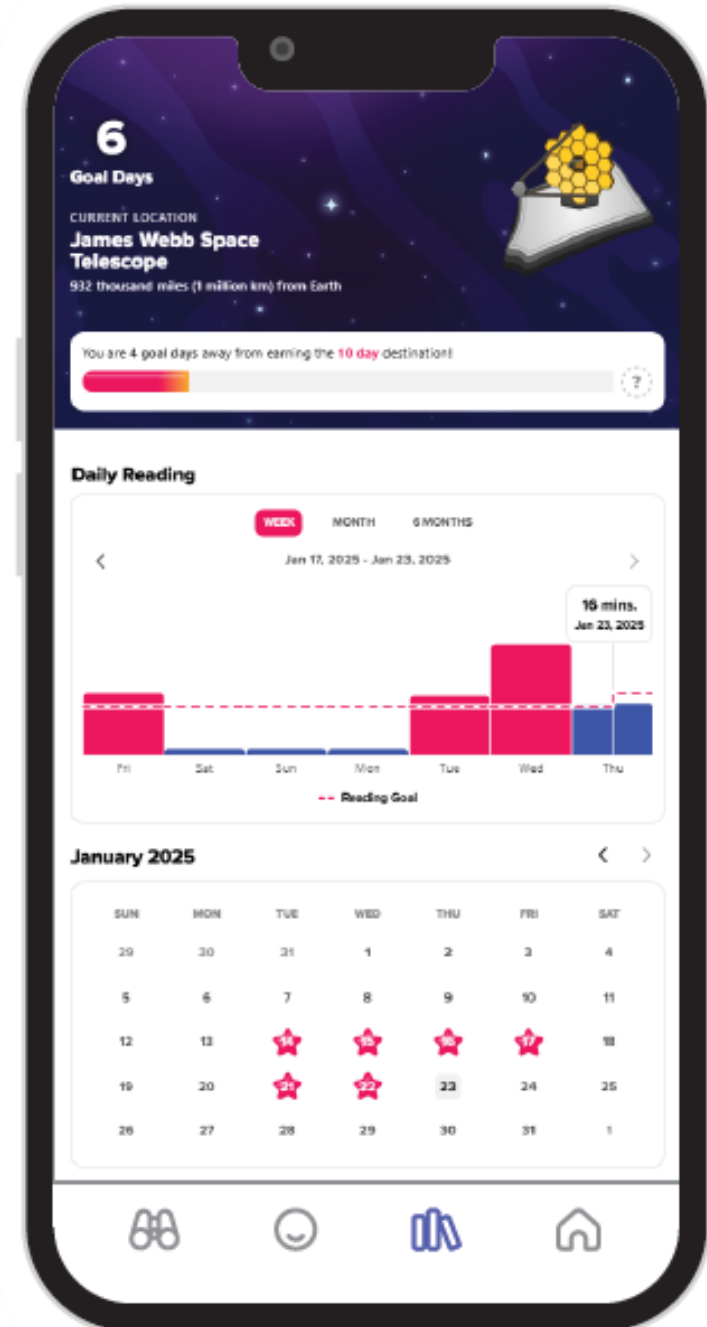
6
Goal Days

CURRENT LOCATION
James Webb Space Telescope
932 thousand miles (1 million km) from Earth

You are 4 goal days away from earning the 10 day destination!

?

Daily Reading

WEEK MONTH 6 MONTHS

Jan 17, 2025 - Jan 23, 2025

16 mins.
Jan 23, 2025

Fri Sat Sun Mon Tue Wed Thu

Reading Goal

January 2025

| SUN | MON | TUE | WED | THU | FRI | SAT |
|---|---|---|---|---|---|---|
| 29 | 30 | 31 | 1 | 2 | 3 | 4 |
| 5 | 6 | 7 | 8 | 9 | 10 | 11 |
| 12 | 13 | 14 | 15 | 16 | 17 | 18 |
| 19 | 20 | 21 | 22 | 23 | 24 | 25 |
| 26 | 27 | 28 | 29 | 30 | 31 | 1 |